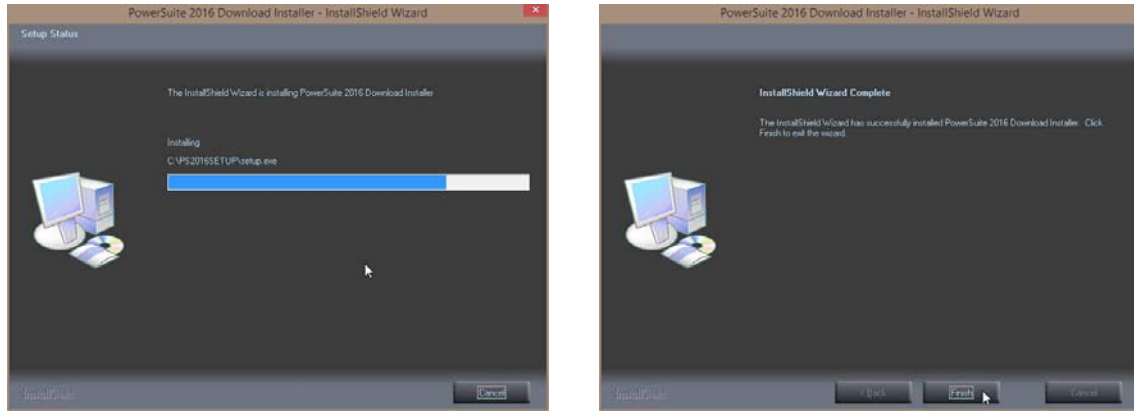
PowerSuite 2016 Download Installer - InstallShield Wizard

Setup Status

The InstallShield Wizard is installing PowerSuite 2016 Download Installer

Installing

C:\PS2016SETUP\setup.exe

InstallShield

Cancel

PowerSuite 2016 Download Installer - InstallShield Wizard

InstallShield Wizard Complete

The InstallShield Wizard has successfully installed PowerSuite 2016 Download Installer. Click Finish to exit the wizard.

InstallShield

< Back

Finish

Cancel